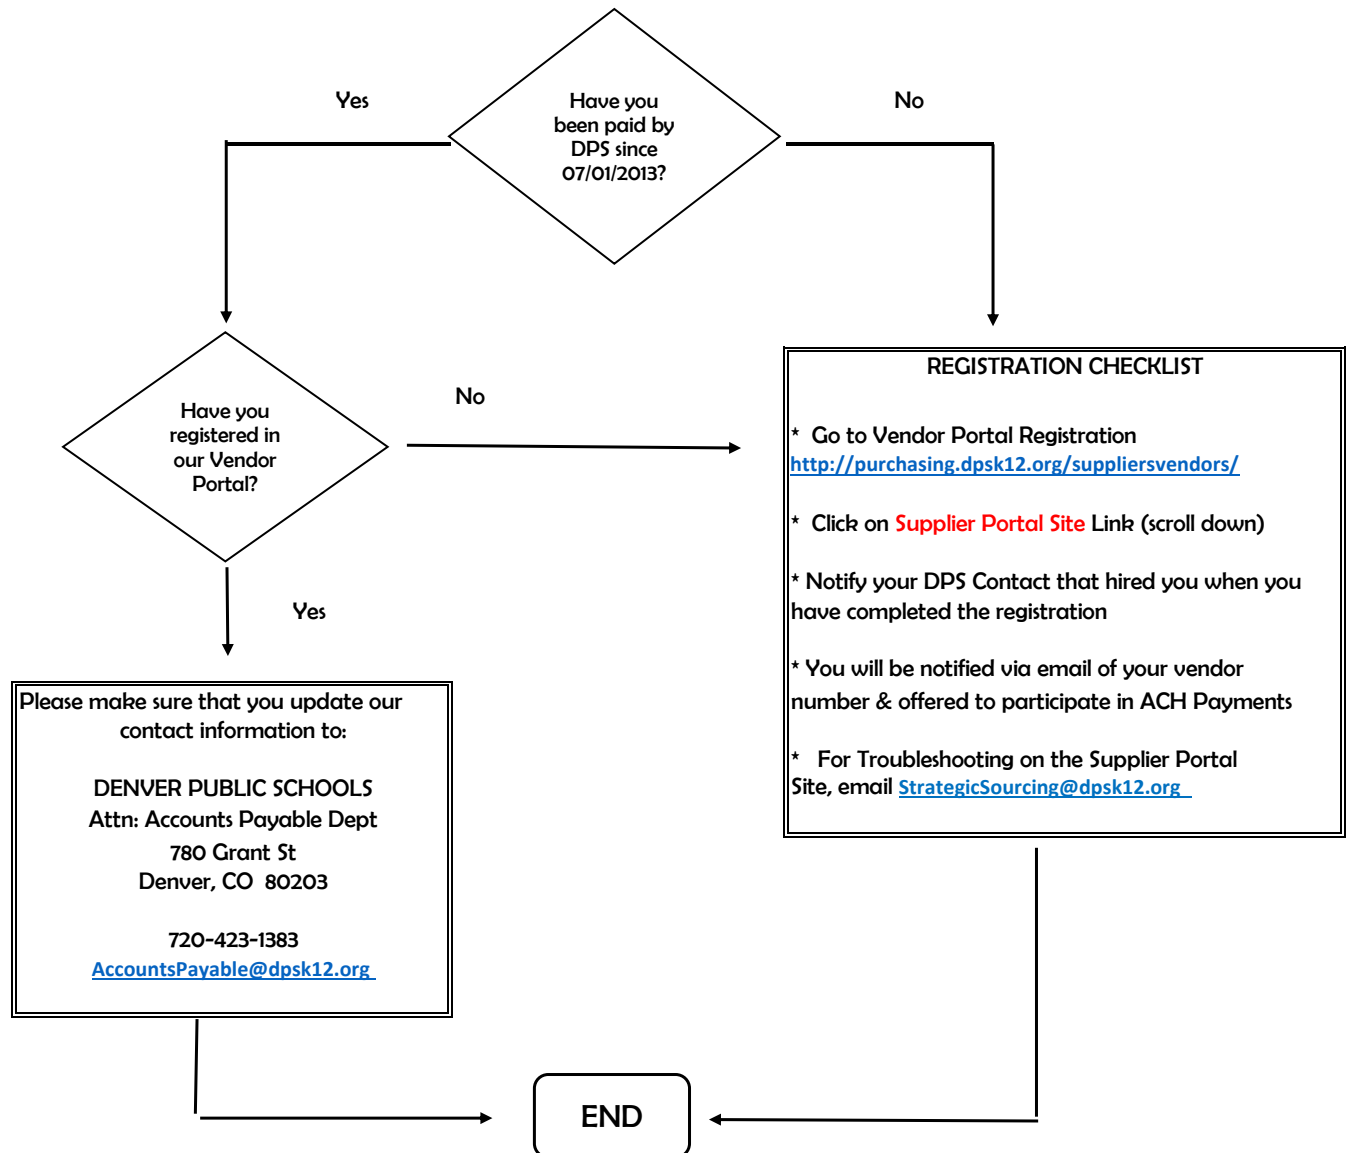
Have you been paid by DPS since 07/01/2013?

Yes

No

Have you registered in our Vendor Portal?

No

Yes

REGISTRATION CHECKLIST

* Go to Vendor Portal Registration http://purchasing.dpsk12.org/suppliersvendors/

* Click on Supplier Portal Site Link (scroll down)

* Notify your DPS Contact that hired you when you have completed the registration

* You will be notified via email of your vendor number & offered to participate in ACH Payments

* For Troubleshooting on the Supplier Portal Site, email StrategicSourcing@dpsk12.org

Please make sure that you update our contact information to:

DENVER PUBLIC SCHOOLS
Attn: Accounts Payable Dept
780 Grant St
Denver, CO 80203

720-423-1383
AccountsPayable@dpsk12.org

END